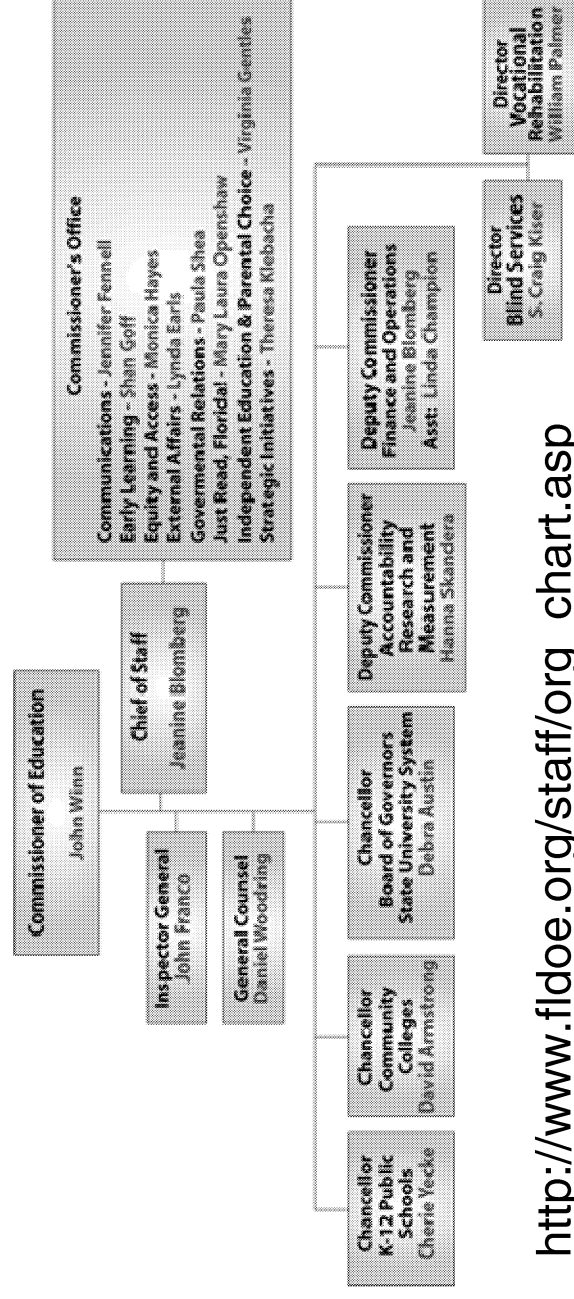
Commissioner of Education
John Winn

Chief of Staff
Jeanine Blomberg

Commissioner's Office
Communications - Jennifer Fennell
Early Learning - Shan Goff
Equity and Access - Monica Hayes
External Affairs - Lynda Earls
Governmental Relations - Paula Shea
Just Read, Florida! - Mary Laura Openshaw
Independent Education & Parental Choice - Virginia Gentles
Strategic Initiatives - Theresa Klebacha

Inspector General
John Franco

General Counsel
Daniel Woodring

Chancellor
K-12 Public Schools
Cherie Yecke

Chancellor
Community Colleges
David Armstrong

Chancellor
Board of Governors
State University System
Debra Austin

Deputy Commissioner
Accountability Research and Measurement
Hanna Skandera

Deputy Commissioner
Finance and Operations
Jeanine Blomberg
Asst: Linda Champion

Director
Blind Services
S. Craig Kiser

Director
Vocational Rehabilitation
William Palmer

http://www.fldoe.org/staff/org_chart.asp